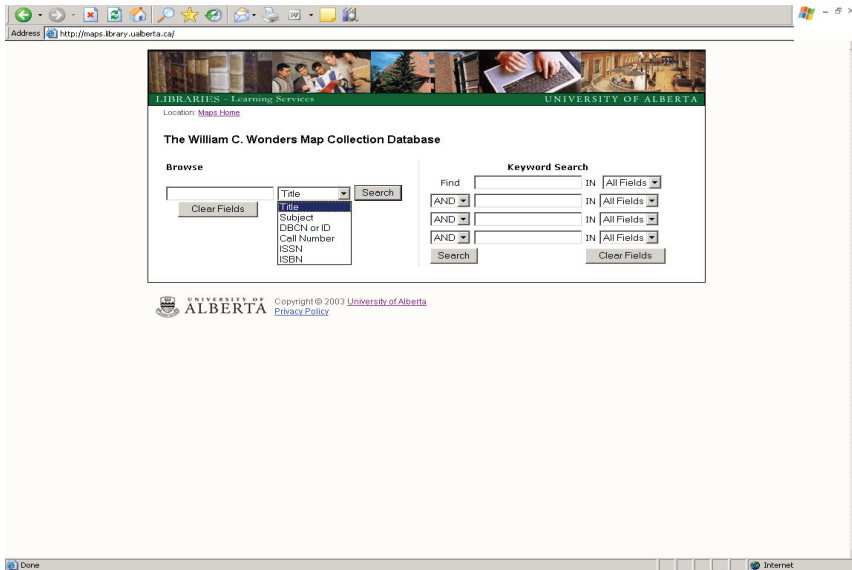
Address http://maps.library.ualberta.ca/

LIBRARIES - Learning Services

UNIVERSITY OF ALBERTA

Location: Maps Home

The William C. Wonders Map Collection Database

Browse

Title

Search

Clear Fields

Title
Subject
DBCN or ID
Call Number
ISSN
ISBN

Keyword Search

Find IN All Fields

AND IN All Fields

AND IN All Fields

AND IN All Fields

Search

Clear Fields

UNIVERSITY OF ALBERTA

Copyright © 2003 University of Alberta
Privacy Policy

Done

Internet